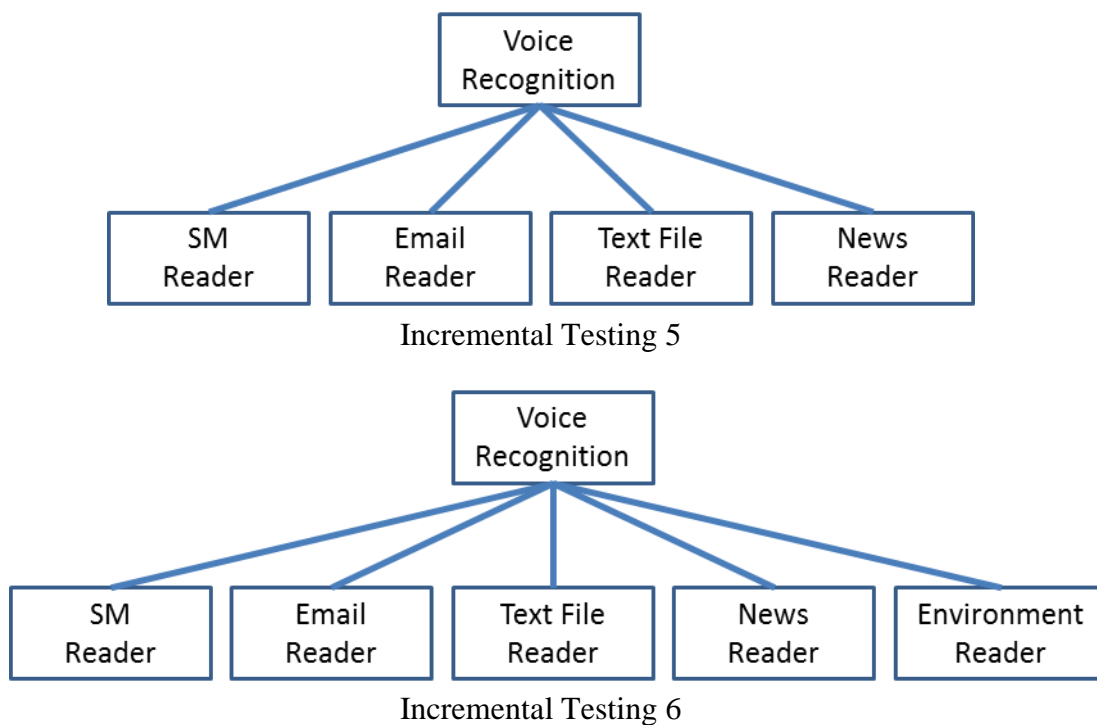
Voice Recognition

SM Reader

Email Reader

Text File Reader

News Reader

Incremental Testing 5

Voice Recognition

SM Reader

Email Reader

Text File Reader

News Reader

Environment Reader

Incremental Testing 6